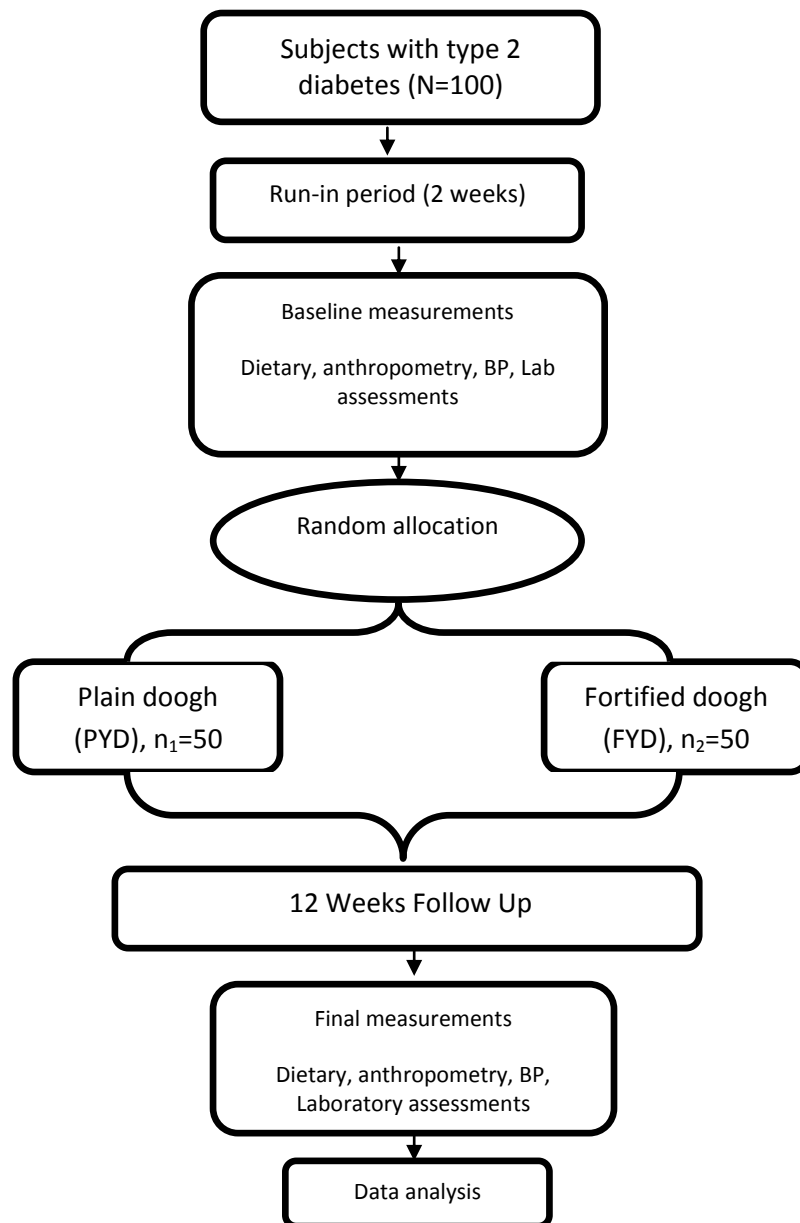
Subjects with type 2 diabetes (N=100)

Run-in period (2 weeks)

Baseline measurements

Dietary, anthropometry, BP, Lab assessments

Random allocation

Plain doogh (PYD), $n_1$=50

Fortified doogh (FYD), $n_2$=50

12 Weeks Follow Up

Final measurements

Dietary, anthropometry, BP, Laboratory assessments

Data analysis